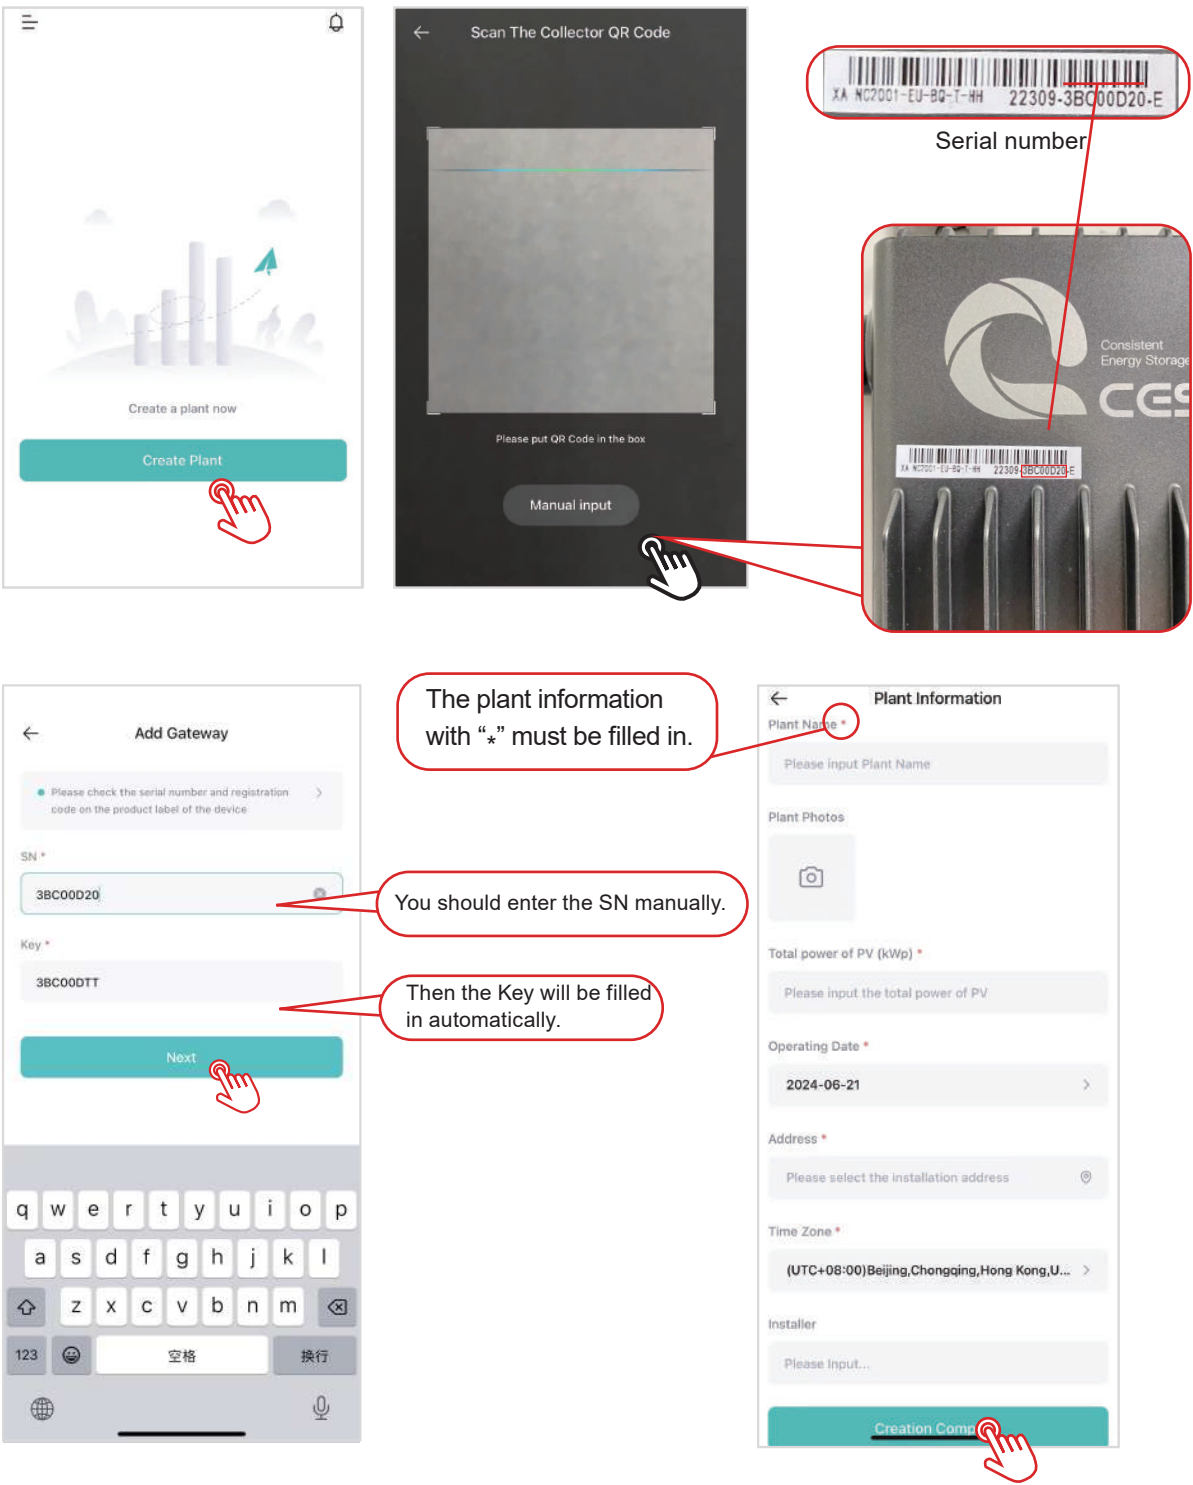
Create a plant now

Create Plant

Scan The Collector QR Code

Please put QR Code in the box

Manual input

XA NC2001-EU-BQ-T-HH 22309-3BC00D20-E

Serial number

Consistent Energy Storage

CES

Add Gateway

Please check the serial number and registration code on the product label of the device

SN *

3BC00D20

Key *

3BC00DTT

Next

The plant information with “*” must be filled in.

You should enter the SN manually.

Then the Key will be filled in automatically.

q w e r t y u i o p
a s d f g h j k l
z x c v b n m
123 空格 换行

Plant Information

Plant Name *

Please input Plant Name

Plant Photos

Total power of PV (kWp) *

Please input the total power of PV

Operating Date *

2024-06-21

Address *

Please select the installation address

Time Zone *

(UTC+08:00)Beijing,Chongqing,Hong Kong,U...

Installer

Please input...

Creation Comp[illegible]